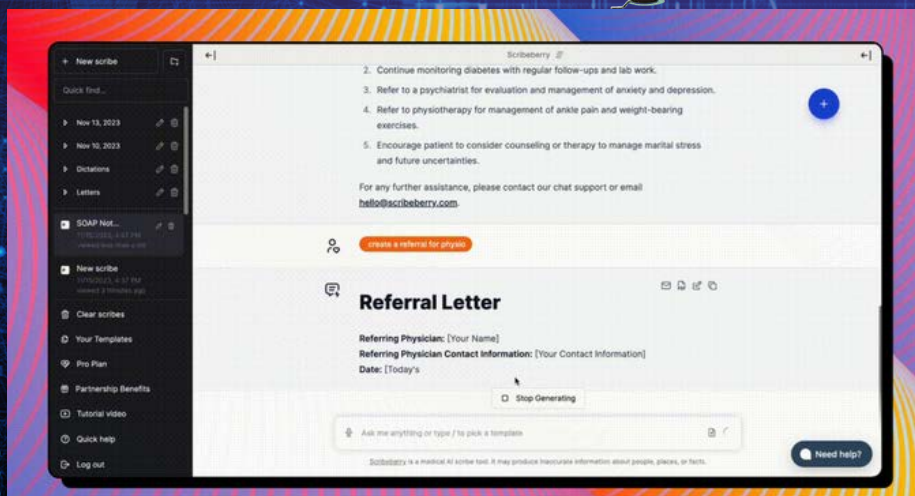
+ New scribe

Quick find...

Nov 13, 2023

Nov 10, 2023

Dictations

Letters

SOAP Not...
11/15/2023, 4:37 PM
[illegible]

New scribe
11/15/2023, 4:37 PM
viewed 2 minutes ago

Clear scribes

Your Templates

Pro Plan

Partnership Benefits

Tutorial video

Quick help

Log out

Scribeberry

2. Continue monitoring diabetes with regular follow-ups and lab work.

3. Refer to a psychiatrist for evaluation and management of anxiety and depression.

4. Refer to physiotherapy for management of ankle pain and weight-bearing exercises.

5. Encourage patient to consider counseling or therapy to manage marital stress and future uncertainties.

For any further assistance, please contact our chat support or email hello@scribeberry.com.

create a referral for physio

Referral Letter

Referring Physician: [Your Name]
Referring Physician Contact Information: [Your Contact Information]
Date: [Today's

Stop Generating

Ask me anything or type / to pick a template

Scribeberry is a medical AI scribe tool. It may produce inaccurate information about people, places, or facts.

Need help?